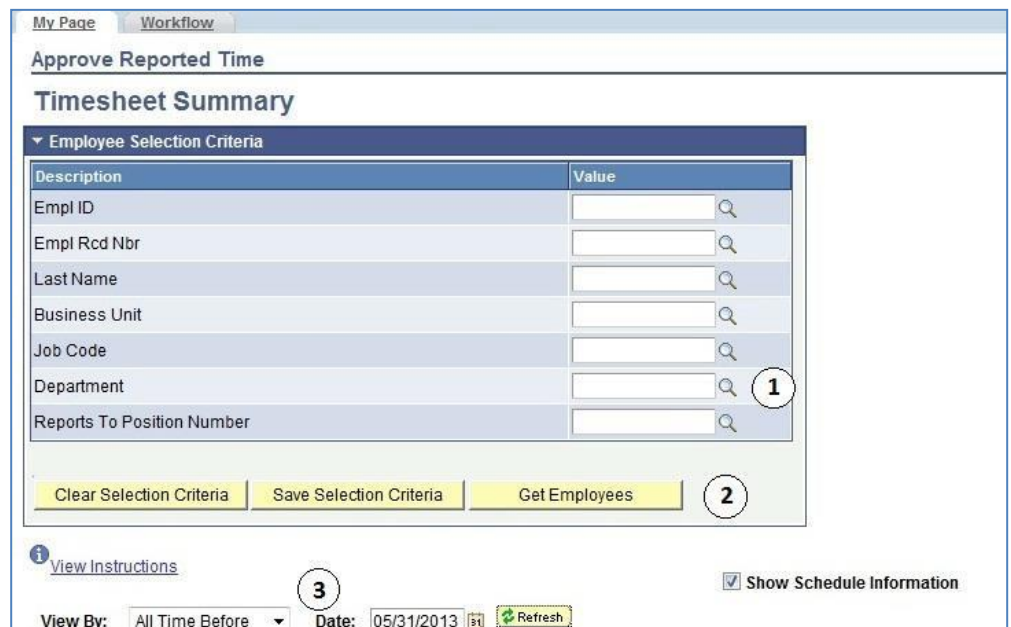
My Page Workflow

Approve Reported Time

Timesheet Summary

Employee Selection Criteria

| Description | Value |
|---|---|
| Empl ID | |
| Empl Rcd Nbr | |
| Last Name | |
| Business Unit | |
| Job Code | |
| Department | |
| Reports To Position Number | |

1

Clear Selection Criteria Save Selection Criteria Get Employees

2

View Instructions

3

Show Schedule Information

View By: All Time Before Date: 05/31/2013 31 Refresh